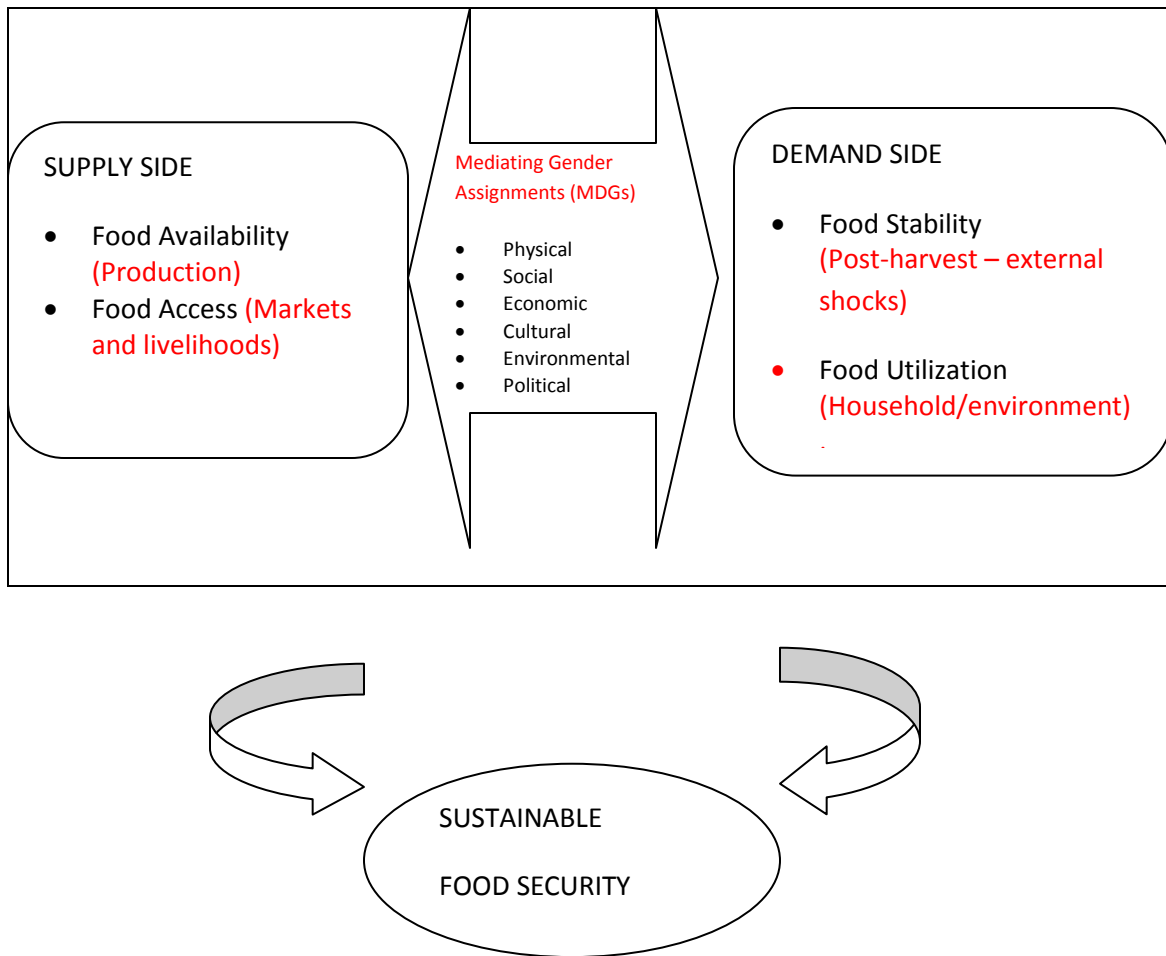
SUPPLY SIDE

- Food Availability (Production)
- Food Access (Markets and livelihoods)

Mediating Gender Assignments (MDGs)

- Physical
- Social
- Economic
- Cultural
- Environmental
- Political

DEMAND SIDE

- Food Stability (Post-harvest – external shocks)
- Food Utilization (Household/environment)

SUSTAINABLE

FOOD SECURITY